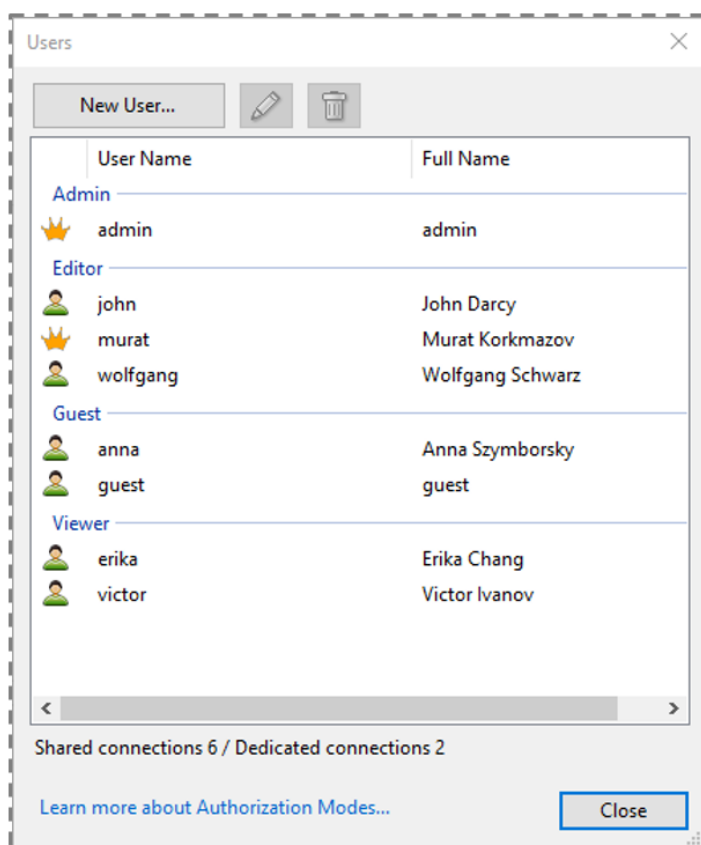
Users

New User...

| | User Name | Full Name |
|---|---|---|
| Admin | | |
| | admin | admin |
| Editor | | |
| | john | John Darcy |
| | murat | Murat Korkmazov |
| | wolfgang | Wolfgang Schwarz |
| Guest | | |
| | anna | Anna Szymborsky |
| | guest | guest |
| Viewer | | |
| | erika | Erika Chang |
| | victor | Victor Ivanov |

Shared connections 6 / Dedicated connections 2

Learn more about Authorization Modes...

Close